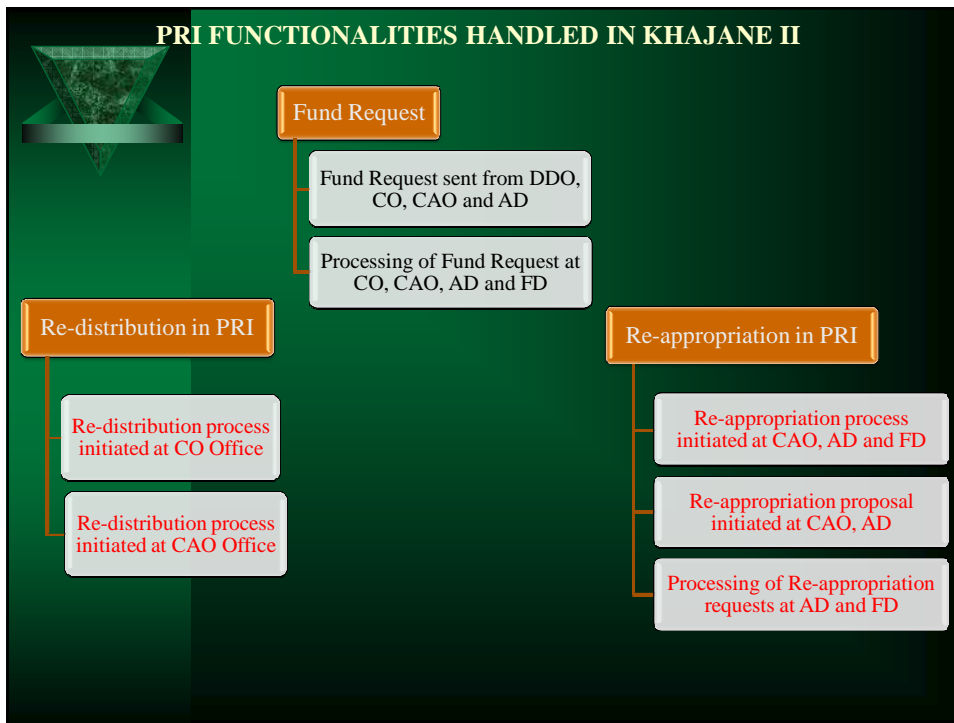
PRI FUNCTIONALITIES HANDLED IN KHAJANE II

Fund Request

Fund Request sent from DDO, CO, CAO and AD

Processing of Fund Request at CO, CAO, AD and FD

Re-distribution in PRI

Re-distribution process initiated at CO Office

Re-distribution process initiated at CAO Office

Re-appropriation in PRI

Re-appropriation process initiated at CAO, AD and FD

Re-appropriation proposal initiated at CAO, AD

Processing of Re-appropriation requests at AD and FD